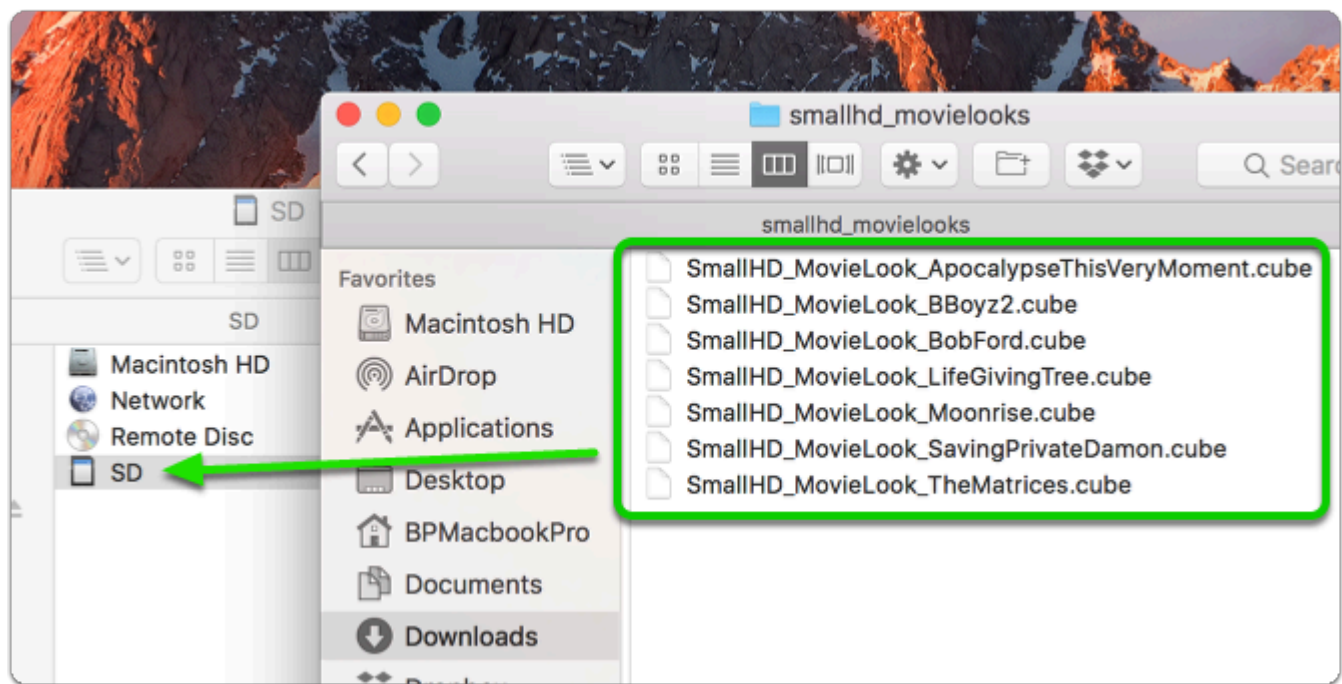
SD

SD

Macintosh HD
Network
Remote Disc
SD

smallhd_movielooks

Search

smallhd_movielooks

Favorites
Macintosh HD
AirDrop
Applications
Desktop
BPMacbookPro
Documents
Downloads
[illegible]

SmallHD_MovieLook_ApocalypseThisVeryMoment.cube
SmallHD_MovieLook_BBoyz2.cube
SmallHD_MovieLook_BobFord.cube
SmallHD_MovieLook_LifeGivingTree.cube
SmallHD_MovieLook_Moonrise.cube
SmallHD_MovieLook_SavingPrivateDamon.cube
SmallHD_MovieLook_TheMatrices.cube